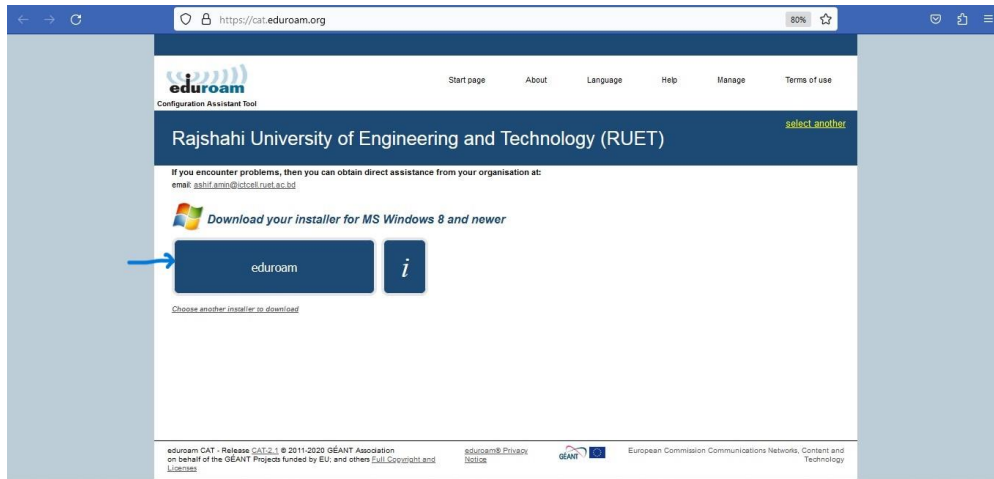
https://cat.eduroam.org

80%

eduroam
Configuration Assistant Tool

Start page About Language Help Manage Terms of use

select another

Rajshahi University of Engineering and Technology (RUET)

If you encounter problems, then you can obtain direct assistance from your organisation at:
email: ashif.amin@ictcell.ruet.ac.bd

Download your installer for MS Windows 8 and newer

eduroam

i

Choose another installer to download

eduroam CAT - Release CAT-2.1 © 2011-2020 GÉANT Association on behalf of the GÉANT Projects funded by EU; and others Full Copyright and Licenses

eduroam® Privacy Notice

GÉANT

European Commission Communications Networks, Content and Technology